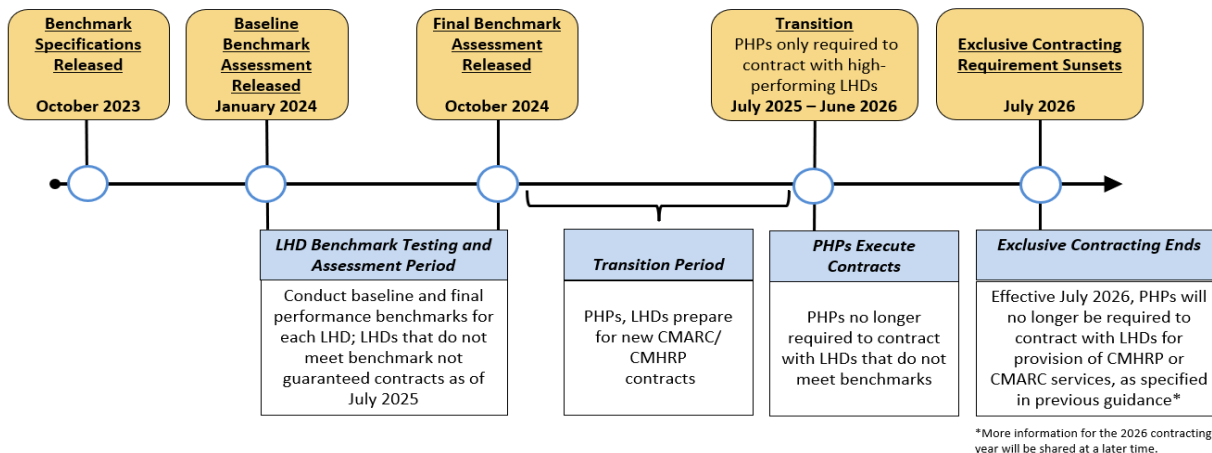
Benchmark Specifications Released

October 2023

Baseline Benchmark Assessment Released

January 2024

Final Benchmark Assessment Released

October 2024

Transition

PHPs only required to contract with high-performing LHDs

July 2025 – June 2026

Exclusive Contracting Requirement Sunsets

July 2026

LHD Benchmark Testing and Assessment Period

Conduct baseline and final performance benchmarks for each LHD; LHDs that do not meet benchmark not guaranteed contracts as of July 2025

Transition Period

PHPs, LHDs prepare for new CMARC/ CMHRP contracts

PHPs Execute Contracts

PHPs no longer required to contract with LHDs that do not meet benchmarks

Exclusive Contracting Ends

Effective July 2026, PHPs will no longer be required to contract with LHDs for provision of CMHRP or CMARC services, as specified in previous guidance*

*More information for the 2026 contracting year will be shared at a later time.